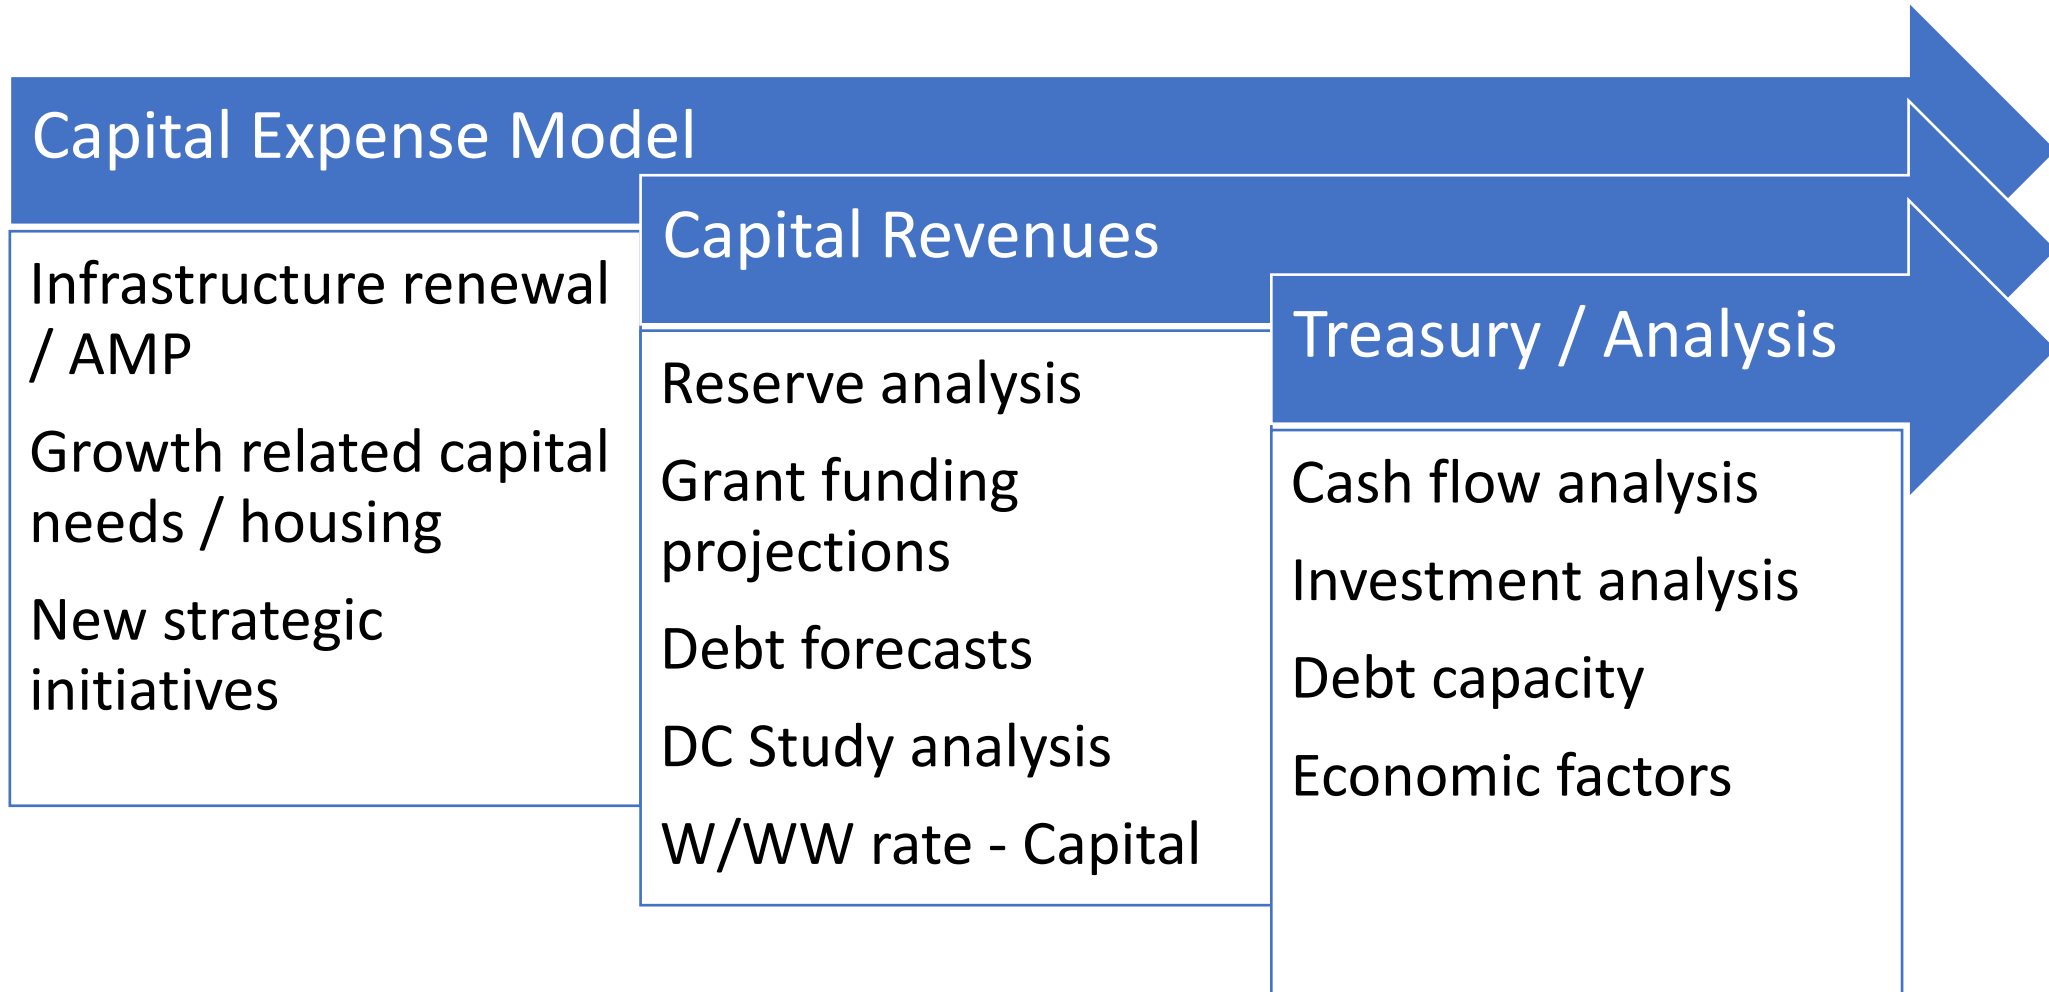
Capital Expense Model

Infrastructure renewal / AMP

Growth related capital needs / housing

New strategic initiatives

Capital Revenues

Reserve analysis

Grant funding projections

Debt forecasts

DC Study analysis

W/WW rate - Capital

Treasury / Analysis

Cash flow analysis

Investment analysis

Debt capacity

Economic factors